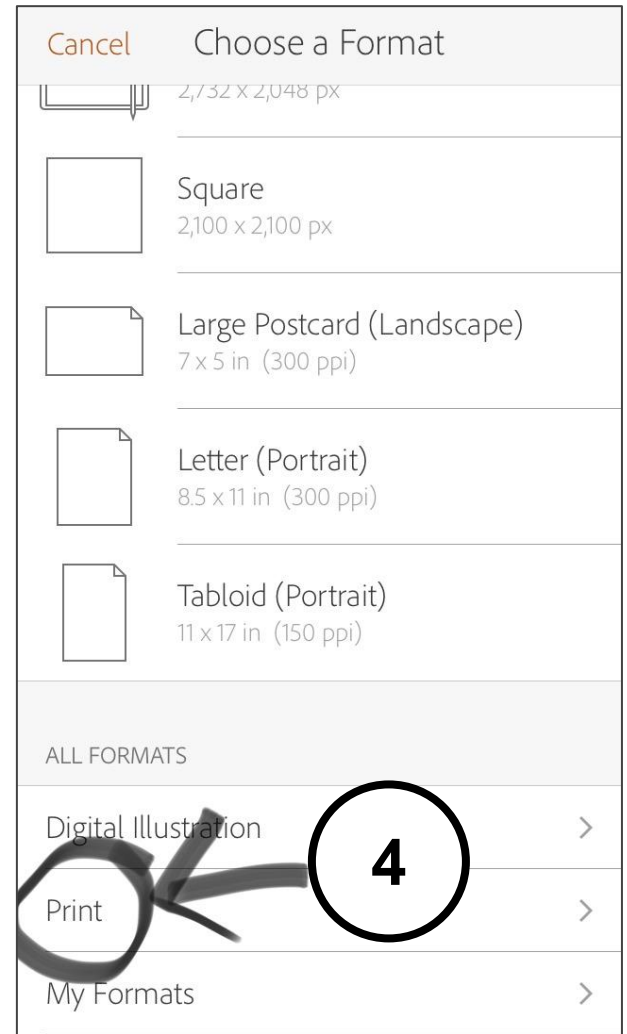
Cancel Choose a Format

2,732 x 2,048 px

Square
2,100 x 2,100 px

Large Postcard (Landscape)
7 x 5 in (300 ppi)

Letter (Portrait)
8.5 x 11 in (300 ppi)

Tabloid (Portrait)
11 x 17 in (150 ppi)

ALL FORMATS

Digital Illustration >

4

Print >

My Formats >